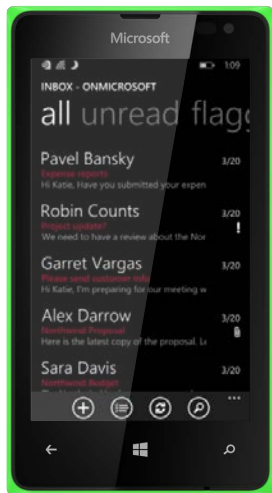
Microsoft

1:09

INBOX - ONMICROSOFT

all unread flagg

Pavel Bansky
Expense reports
Hi Katie, Have you submitted your expen
3/20

Robin Counts
Project update?
We need to have a review about the Nor
3/20
!

Garret Vargas
Please send customer info
Hi Katie, I'm preparing for our meeting w
3/20

Alex Darrow
Northwind Proposal
Here is the latest copy of the proposal. Le
3/20

Sara Davis
Northwind Budget
3/20

...